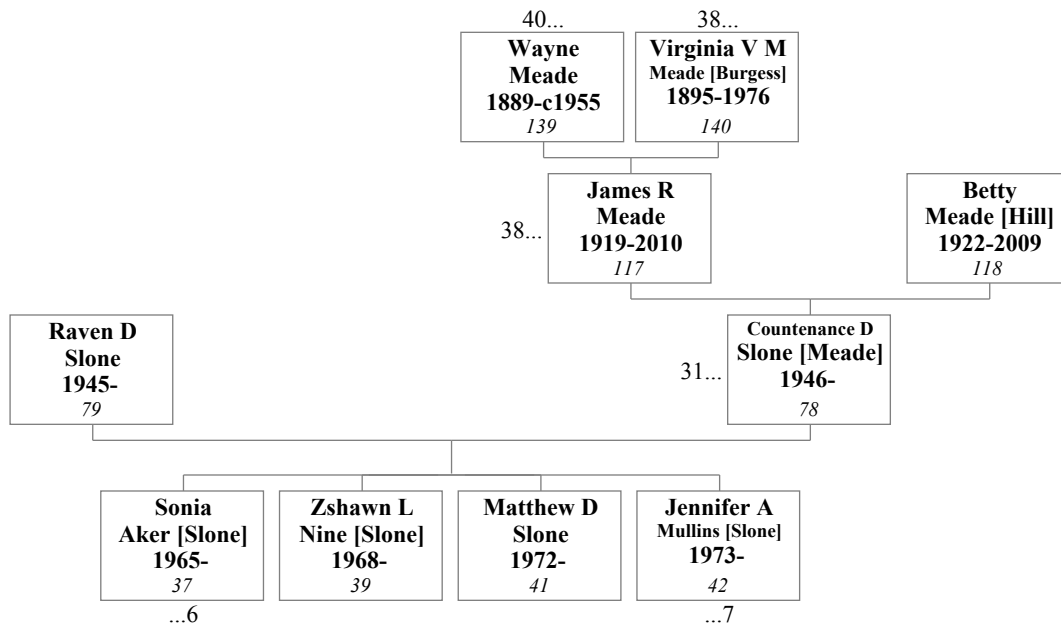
40...
Wayne Meade 1889-c1955
139

38...
Virginia V M Meade [Burgess] 1895-1976
140

38...
James R Meade 1919-2010
117

Betty Meade [Hill] 1922-2009
118

Raven D Slone 1945-
79

31...
Countenance D Slone [Meade] 1946-
78

Sonia Aker [Slone] 1965-
37
...6

Zshawn L Nine [Slone] 1968-
39

Matthew D Slone 1972-
41

Jennifer A Mullins [Slone] 1973-
42
...7